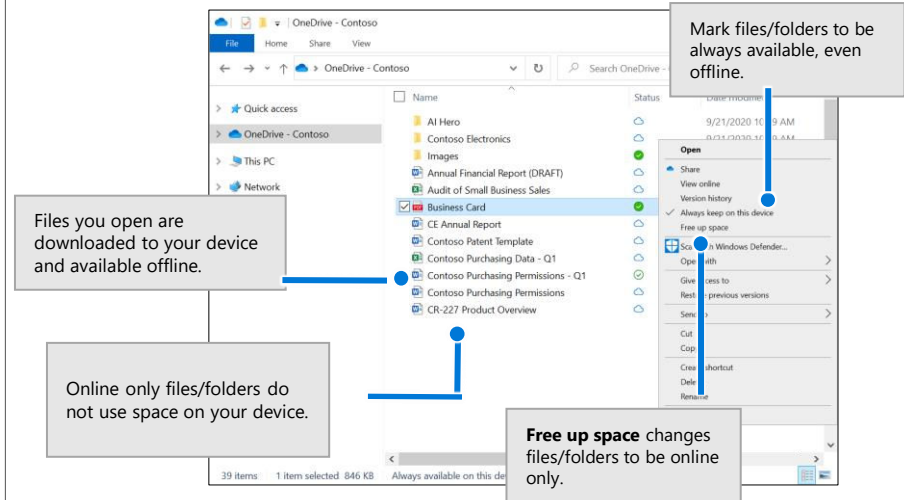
OneDrive - Contoso

File Home Share View

← → ↑ > OneDrive - Contoso

Search OneDrive -

> Quick access
> OneDrive - Contoso
> This PC
> Network

Name Status Date modified

AI Hero 9/21/2020 10:19 AM
Contoso Electronics
Images
Annual Financial Report (DRAFT)
Audit of Small Business Sales
Business Card
CE Annual Report
Contoso Patent Template
Contoso Purchasing Data - Q1
Contoso Purchasing Permissions - Q1
Contoso Purchasing Permissions
CR-227 Product Overview

Mark files/folders to be always available, even offline.

Open
Share
View online
Version history
Always keep on this device
Free up space
Sca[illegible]h Windows Defender...
Open with
Give access to
Rest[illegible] previous versions
Send to
Cut
Cop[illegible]
Crea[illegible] shortcut
Dele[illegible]
Rename

Files you open are downloaded to your device and available offline.

Online only files/folders do not use space on your device.

**Free up space** changes files/folders to be online only.

39 items 1 item selected 846 KB Always available on this de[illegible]